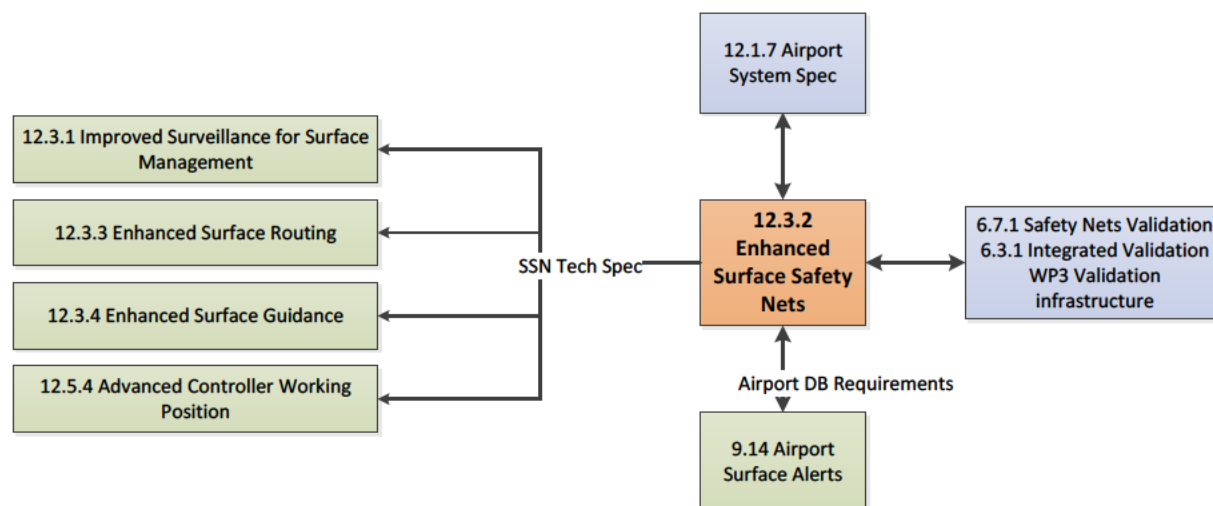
12.1.7 Airport System Spec

12.3.1 Improved Surveillance for Surface Management

12.3.3 Enhanced Surface Routing

12.3.4 Enhanced Surface Guidance

12.5.4 Advanced Controller Working Position

SSN Tech Spec

12.3.2 Enhanced Surface Safety Nets

6.7.1 Safety Nets Validation
6.3.1 Integrated Validation
WP3 Validation infrastructure

Airport DB Requirements

9.14 Airport Surface Alerts